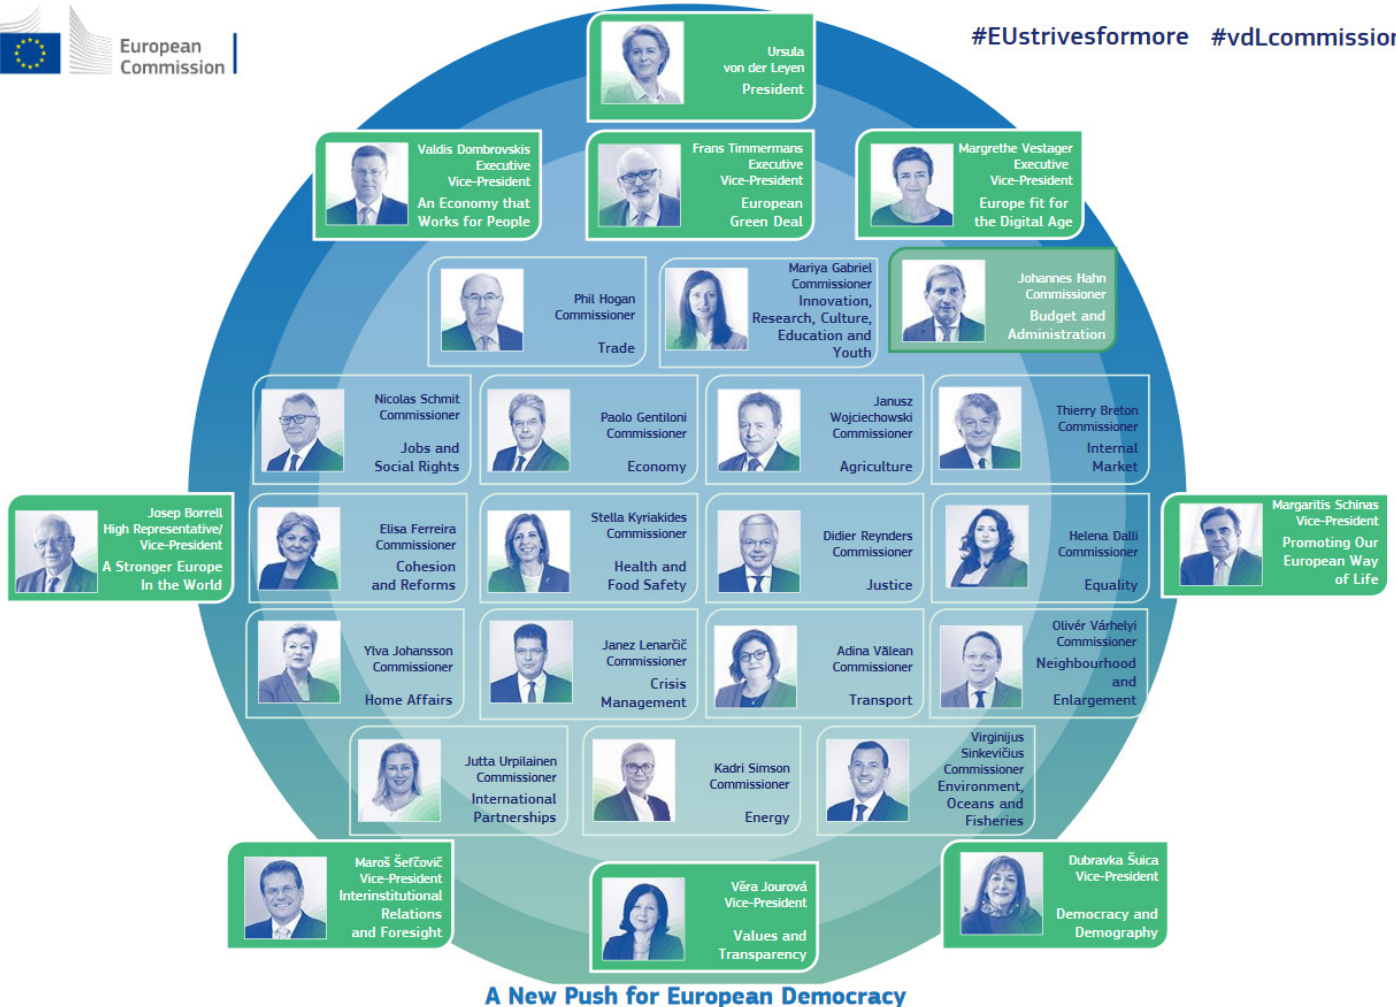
European Commission

#EUstrivesformore #vdLcommission

Ursula von der Leyen
President

Valdis Dombrovskis
Executive Vice-President
An Economy that Works for People

Frans Timmermans
Executive Vice-President
European Green Deal

Margrethe Vestager
Executive Vice-President
Europe fit for the Digital Age

Phil Hogan
Commissioner
Trade

Mariya Gabriel
Commissioner
Innovation, Research, Culture, Education and Youth

Johannes Hahn
Commissioner
Budget and Administration

Nicolas Schmit
Commissioner
Jobs and Social Rights

Paolo Gentiloni
Commissioner
Economy

Janusz Wojciechowski
Commissioner
Agriculture

Thierry Breton
Commissioner
Internal Market

Josep Borrell
High Representative/ Vice-President
A Stronger Europe In the World

Elisa Ferreira
Commissioner
Cohesion and Reforms

Stella Kyriakides
Commissioner
Health and Food Safety

Didier Reynders
Commissioner
Justice

Helena Dalli
Commissioner
Equality

Margaritis Schinas
Vice-President
Promoting Our European Way of Life

Ylva Johansson
Commissioner
Home Affairs

Janez Lenarčič
Commissioner
Crisis Management

Adina Vălean
Commissioner
Transport

Olivér Várhelyi
Commissioner
Neighbourhood and Enlargement

Jutta Urpilainen
Commissioner
International Partnerships

Kadri Simson
Commissioner
Energy

Virginijus Sinkevičius
Commissioner
Environment, Oceans and Fisheries

Maroš Šefčovič
Vice-President
Interinstitutional Relations and Foresight

Věra Jourová
Vice-President
Values and Transparency

Dubravka Šuica
Vice-President
Democracy and Demography

A New Push for European Democracy